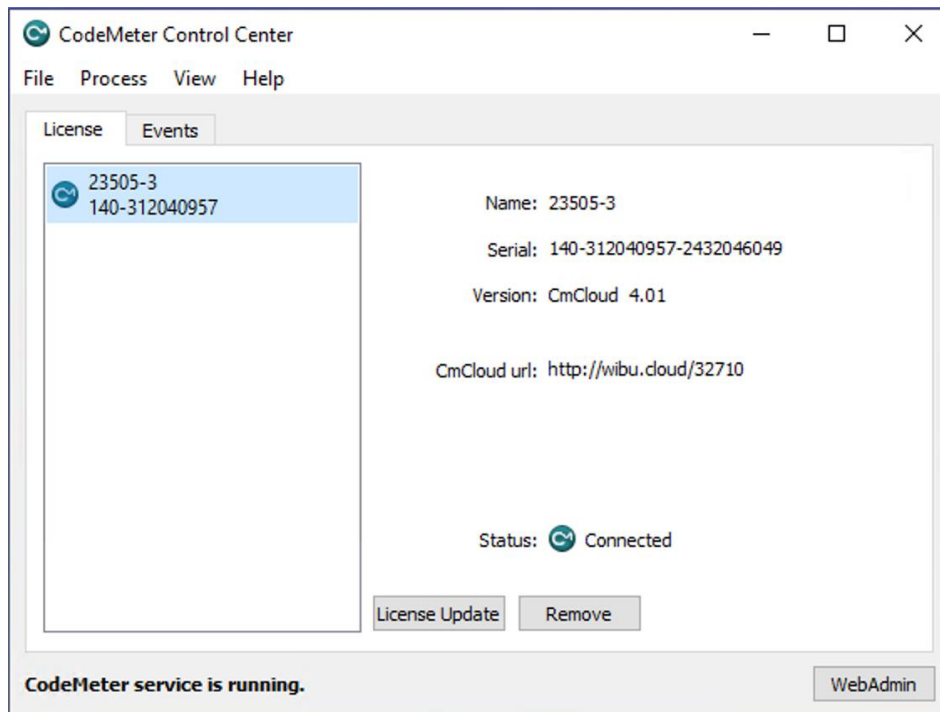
CodeMeter Control Center

File Process View Help

License Events

23505-3
140-312040957

Name: 23505-3

Serial: 140-312040957-2432046049

Version: CmCloud 4.01

CmCloud url: http://wibu.cloud/32710

Status: Connected

License Update Remove

CodeMeter service is running.

WebAdmin